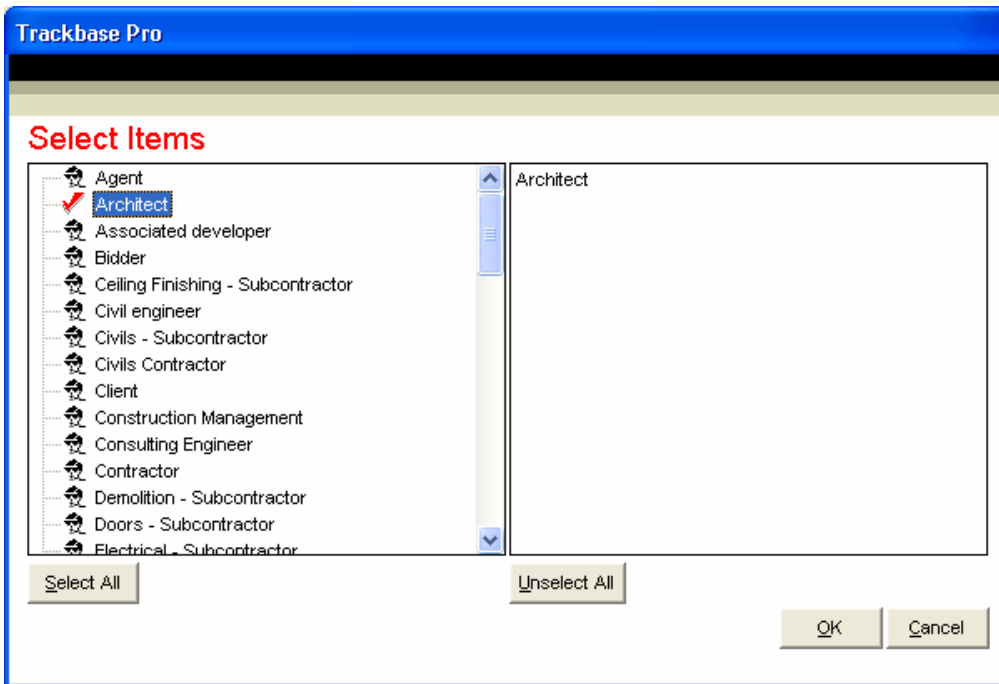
Trackbase Pro

Select Items

Agent
Architect
Associated developer
Bidder
Ceiling Finishing - Subcontractor
Civil engineer
Civils - Subcontractor
Civils Contractor
Client
Construction Management
Consulting Engineer
Contractor
Demolition - Subcontractor
Doors - Subcontractor
Electrical - Subcontractor

Architect

Select All

Unselect All

OK

Cancel